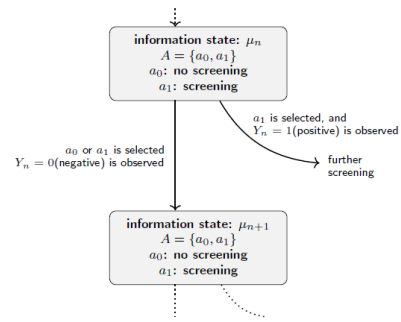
information state: $\mu_n$
$A = \{a_0, a_1\}$
$a_0$: no screening
$a_1$: screening

$a_1$ is selected, and
$Y_n = 1$(positive) is observed

$a_0$ or $a_1$ is selected
$Y_n = 0$(negative) is observed

further
screening

information state: $\mu_{n+1}$
$A = \{a_0, a_1\}$
$a_0$: no screening
$a_1$: screening